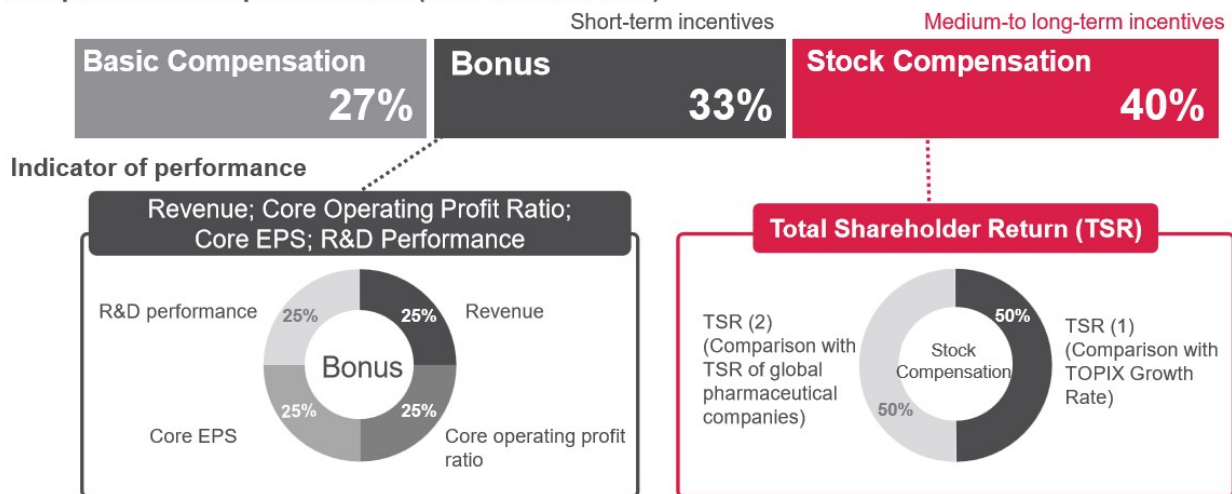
Short-term incentives

Medium-to long-term incentives

Basic Compensation 27%

Bonus 33%

Stock Compensation 40%

Indicator of performance

Revenue; Core Operating Profit Ratio; Core EPS; R&D Performance

R&D performance

25%

25%

Revenue

Bonus

25%

25%

Core EPS

Core operating profit ratio

Total Shareholder Return (TSR)

TSR (2) (Comparison with TSR of global pharmaceutical companies)

50%

Stock Compensation

50%

TSR (1) (Comparison with TOPIX Growth Rate)